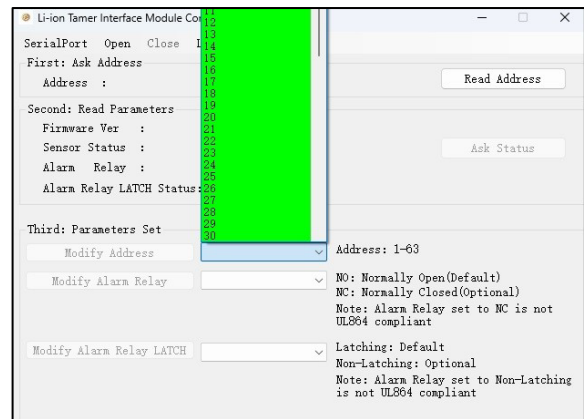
Li-ion Tamer Interface Module Co

SerialPort Open Close I

First: Ask Address

Address :

Read Address

Second: Read Parameters

Firmware Ver :

Sensor Status :

Alarm Relay :

Alarm Relay LATCH Status:

Ask Status

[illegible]
12
13
14
15
16
17
18
19
20
21
22
23
24
25
26
27
28
29
30

Third: Parameters Set

Modify Address

Address: 1-63

Modify Alarm Relay

NO: Normally Open(Default)
NC: Normally Closed(Optional)
Note: Alarm Relay set to NC is not UL864 compliant

Modify Alarm Relay LATCH

Latching: Default
Non-Latching: Optional
Note: Alarm Relay set to Non-Latching is not UL864 compliant